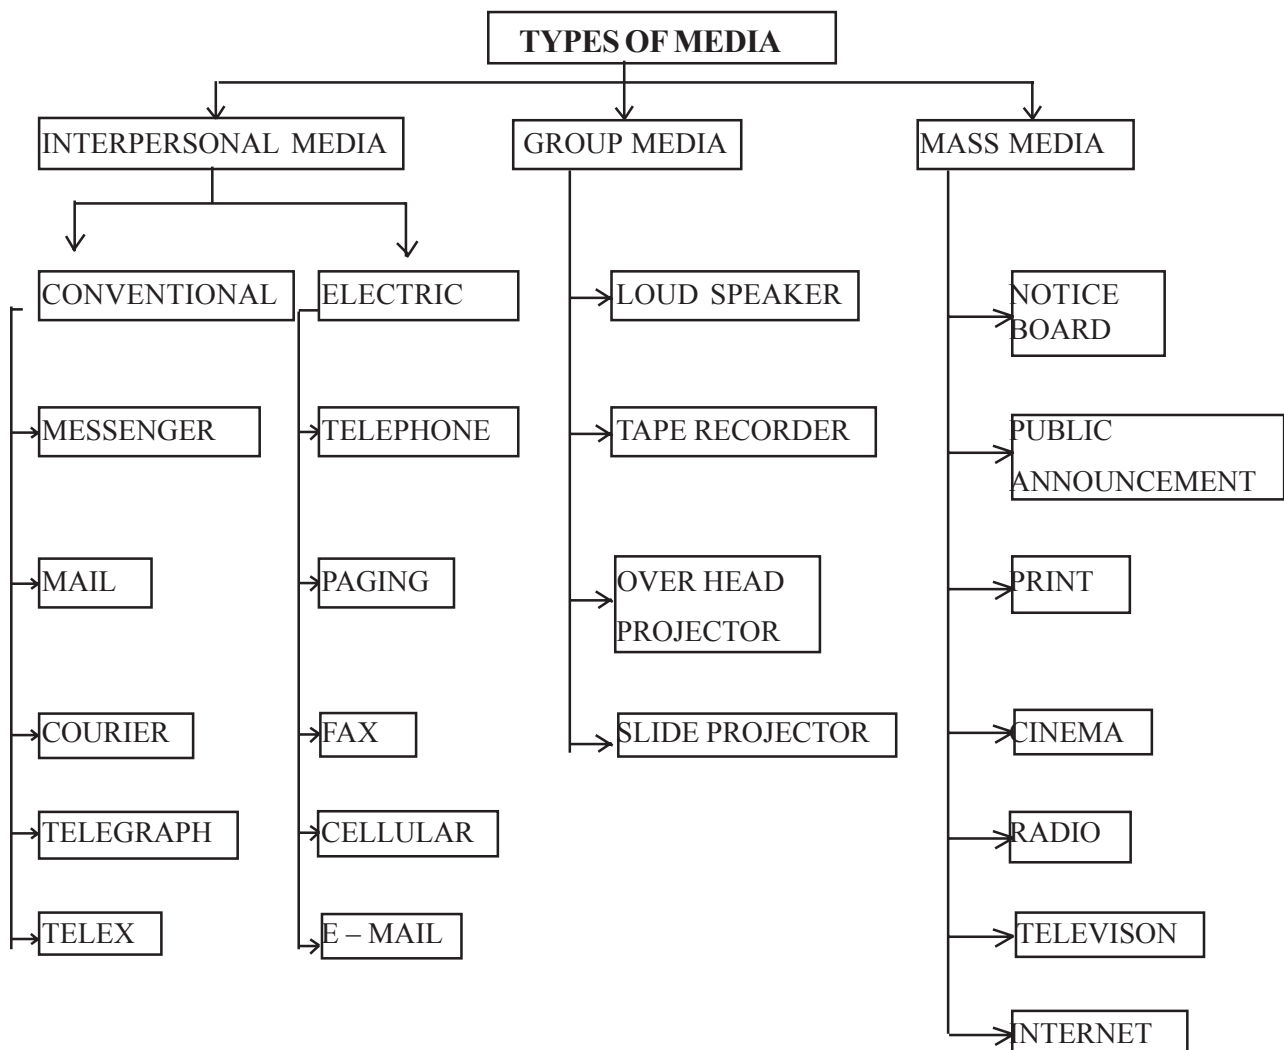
TYPES OF MEDIA

INTERPERSONAL MEDIA

CONVENTIONAL

MESSENGER

MAIL

COURIER

TELEGRAPH

TELEX

ELECTRIC

TELEPHONE

PAGING

FAX

CELLULAR

E – MAIL

GROUP MEDIA

LOUD SPEAKER

TAPE RECORDER

OVER HEAD PROJECTOR

SLIDE PROJECTOR

MASS MEDIA

NOTICE BOARD

PUBLIC ANNOUNCEMENT

PRINT

CINEMA

RADIO

TELEVISON

INTERNET